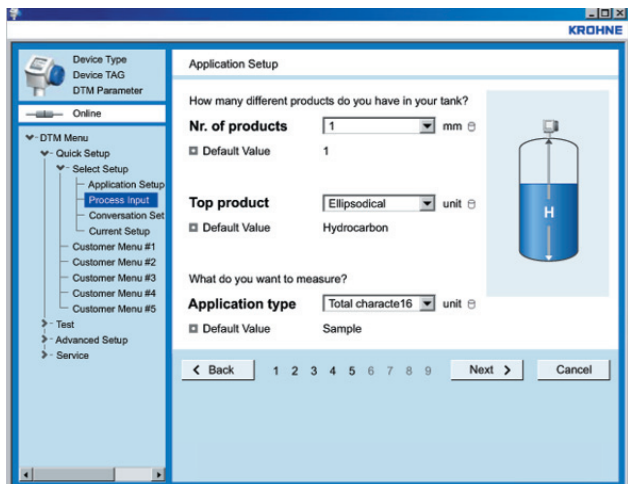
KROHNE

Device Type
Device TAG
DTM Parameter

Online

DTM Menu
Quick Setup
Select Setup
Application Setup
Process Input
Conversation Set
Current Setup
Customer Menu #1
Customer Menu #2
Customer Menu #3
Customer Menu #4
Customer Menu #5
Test
Advanced Setup
Service

Application Setup

How many different products do you have in your tank?

Nr. of products 1 mm
Default Value 1

Top product Ellipsodical unit
Default Value Hydrocarbon

What do you want to measure?

Application type Total characte16 unit
Default Value Sample

H

Back 1 2 3 4 5 6 7 8 9 Next Cancel